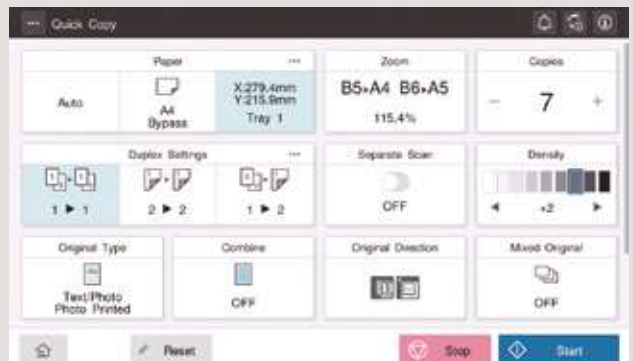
Quick Copy

Paper
Auto
A4
Bypass
X:279.4mm
Y:215.9mm
Tray 1

Zoom
B5▸A4 B6▸A5
115.4%

Copies
−
7
+

Duplex Settings
1 ▶ 1
2 ▶ 2
1 ▶ 2

Separate Scan
OFF

Density
◀
+2
▶

Original Type
Text/Photo
Photo Printed

Combine
OFF

Original Direction

Mixed Original
OFF

Reset
Stop
Start